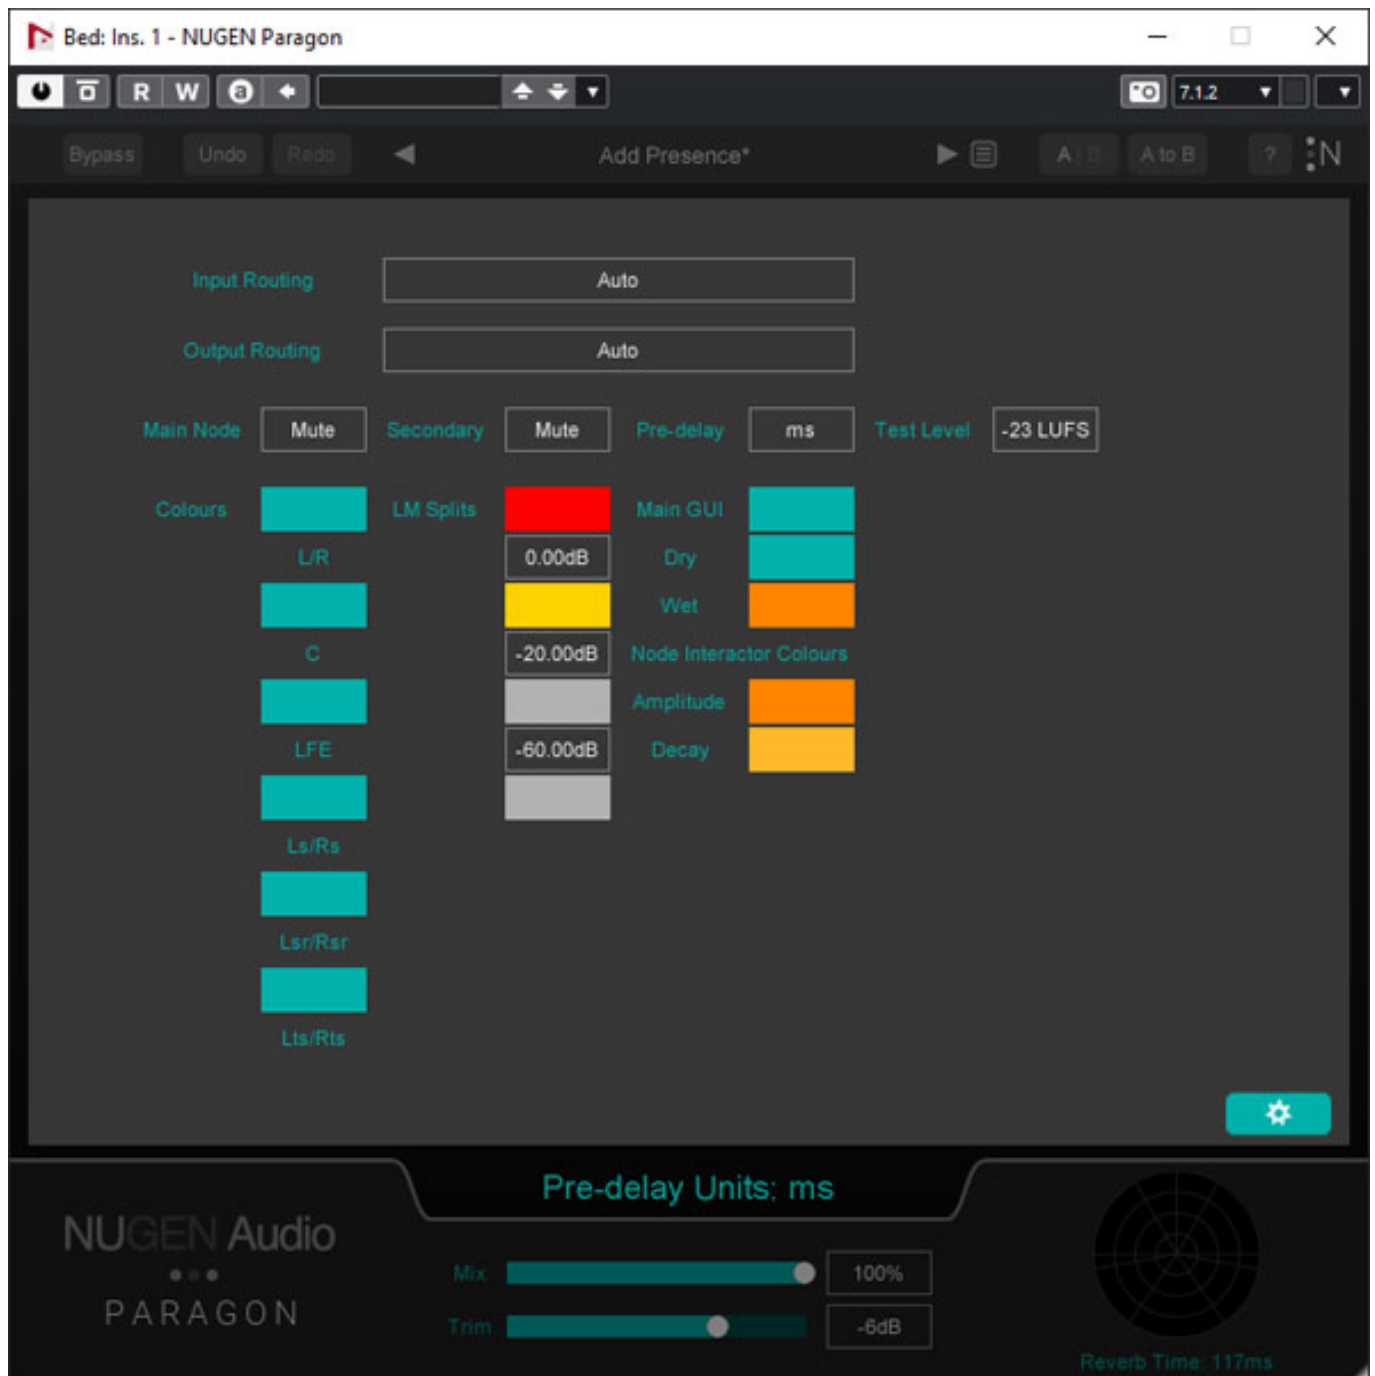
Bed: Ins. 1 - NUGEN Paragon

R W

7.1.2

Bypass Undo Redo Add Presence* A / B A to B ? N

Input Routing Auto

Output Routing Auto

Main Node Mute Secondary Mute Pre-delay ms Test Level -23 LUFS

Colours LM Splits Main GUI

L/R 0.00dB Dry

Wet

C -20.00dB Node Interactor Colours

Amplitude

LFE -60.00dB Decay

Ls/Rs

Lsr/Rsr

Lts/Rts

Pre-delay Units: ms

NUGEN Audio

PARAGON

Mix 100%

Trim -6dB

Reverb Time: 117ms